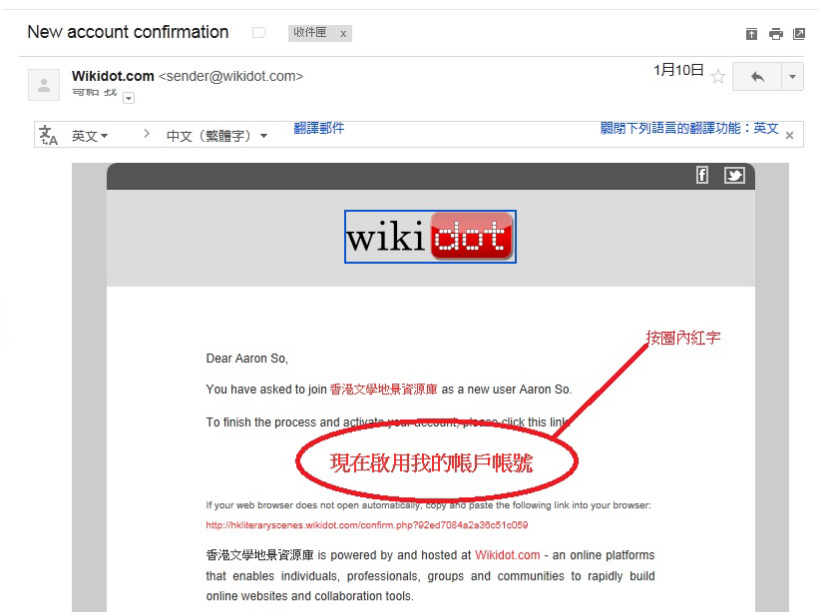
New account confirmation 收件匣 x

Wikidot.com <sender@wikidot.com>
寄給 我

1月10日

英文 > 中文（繁體字） 翻譯郵件 關閉下列語言的翻譯功能：英文 ×

wikidot

按圈內紅字

Dear Aaron So,

You have asked to join 香港文學地景資源庫 as a new user Aaron So.

To finish the process and activate your account, please click this link:

現在啟用我的帳戶帳號

If your web browser does not open automatically, copy and paste the following link into your browser:
http://hkliteraryscenes.wikidot.com/confirm.php?92ed7084a2a36c51c059

香港文學地景資源庫 is powered by and hosted at Wikidot.com - an online platforms that enables individuals, professionals, groups and communities to rapidly build online websites and collaboration tools.